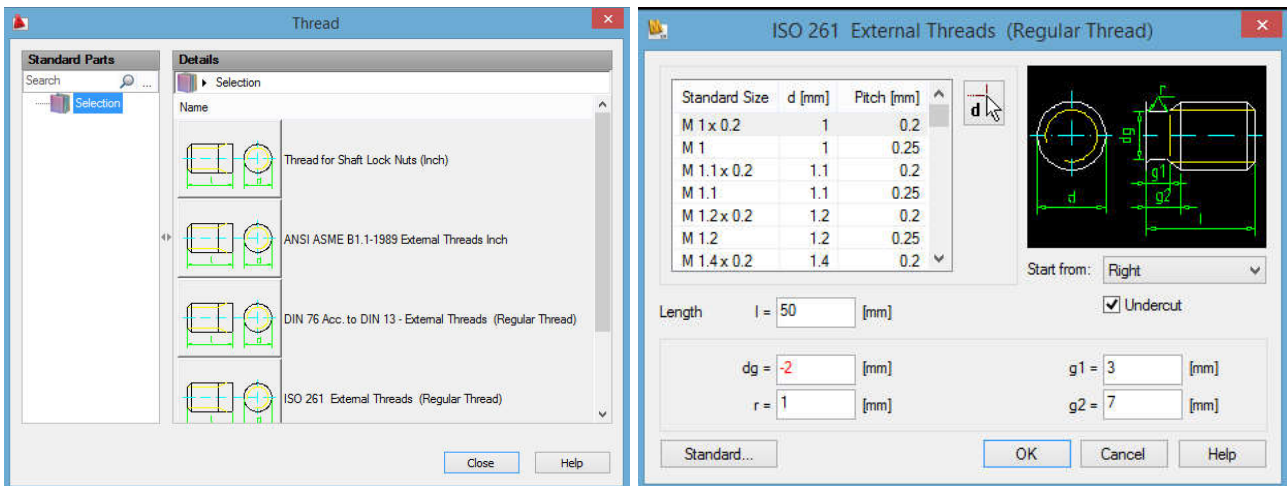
Thread

Standard Parts

Search

Selection

Details

Selection

Name

Thread for Shaft Lock Nuts (Inch)

ANSI ASME B1.1-1989 External Threads Inch

DIN 76 Acc. to DIN 13 - External Threads (Regular Thread)

ISO 261 External Threads (Regular Thread)

Close

Help

ISO 261 External Threads (Regular Thread)

| Standard Size | d [mm] | Pitch [mm] |
|---|---|---|
| M 1 x 0.2 | 1 | 0.2 |
| M 1 | 1 | 0.25 |
| M 1.1 x 0.2 | 1.1 | 0.2 |
| M 1.1 | 1.1 | 0.25 |
| M 1.2 x 0.2 | 1.2 | 0.2 |
| M 1.2 | 1.2 | 0.25 |
| M 1.4 x 0.2 | 1.4 | 0.2 |

d

r

dg

g1

g2

d

l

Start from: Right

Undercut

Length l = 50 [mm]

dg = -2 [mm]

r = 1 [mm]

g1 = 3 [mm]

g2 = 7 [mm]

Standard...

OK

Cancel

Help